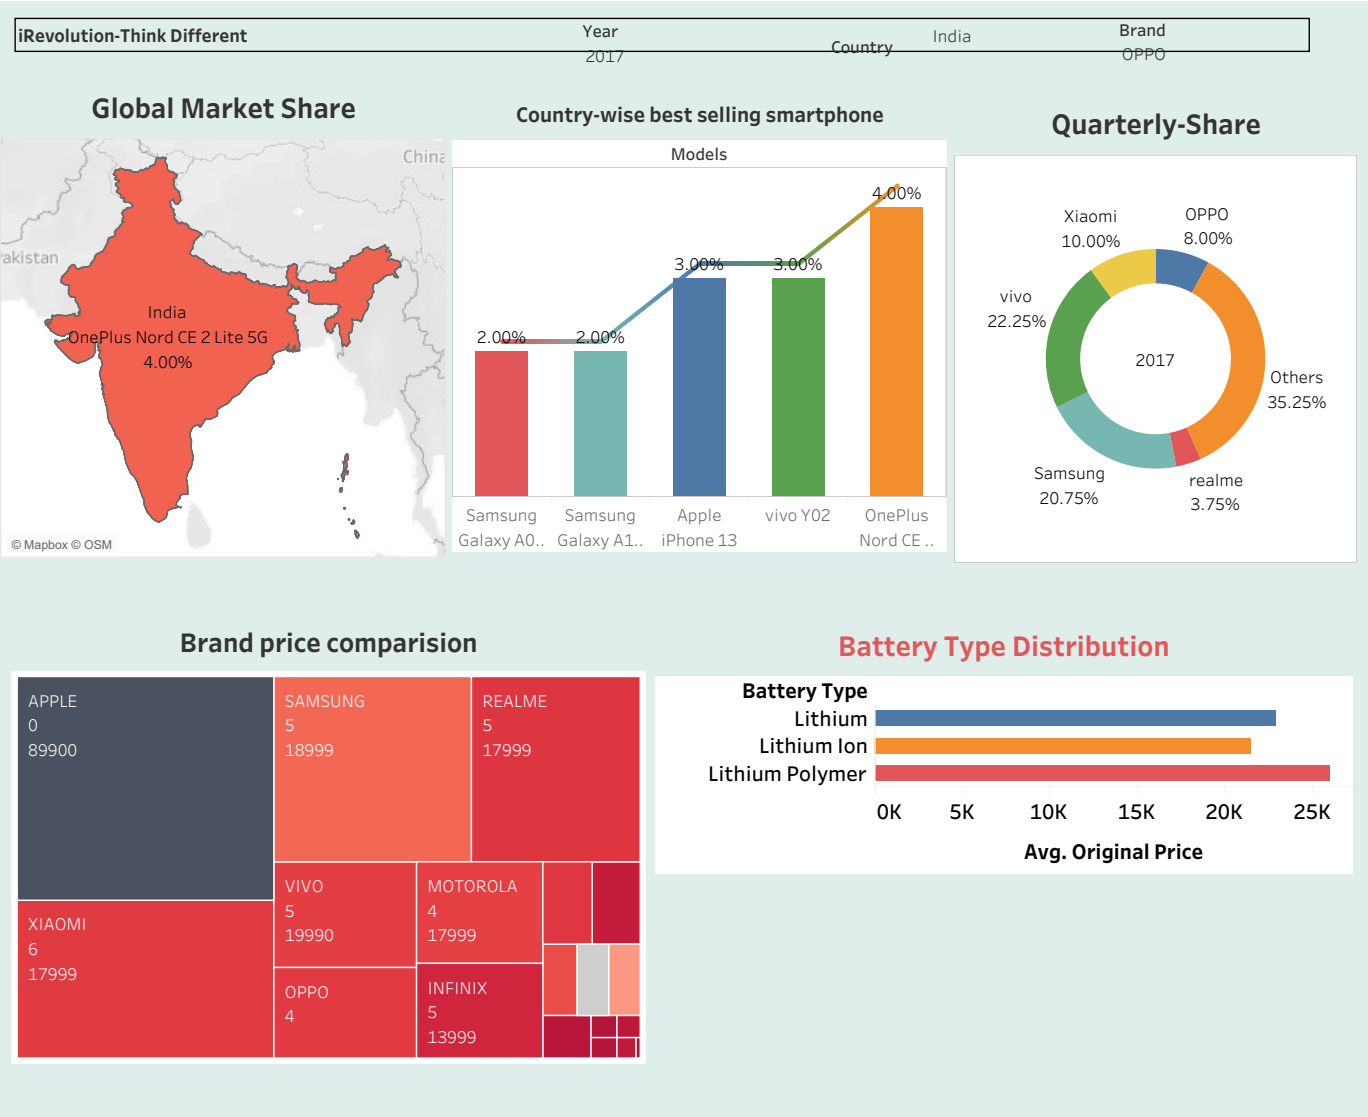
iRevolution-Think Different

Year
2017

Country
India

Brand
OPPO

Global Market Share

China
Pakistan
India
OnePlus Nord CE 2 Lite 5G
4.00%
© Mapbox © OSM

Country-wise best selling smartphone

Models

2.00%
2.00%
3.00%
3.00%
4.00%

Samsung Galaxy A0..
Samsung Galaxy A1..
Apple iPhone 13
vivo Y02
OnePlus Nord CE ..

Quarterly-Share

Xiaomi
10.00%
OPPO
8.00%
vivo
22.25%
2017
Others
35.25%
Samsung
20.75%
realme
3.75%

Brand price comparision

APPLE
0
89900

SAMSUNG
5
18999

REALME
5
17999

XIAOMI
6
17999

VIVO
5
19990

MOTOROLA
4
17999

OPPO
4

INFINIX
5
13999

Battery Type Distribution

| Battery Type |
|---|
| Lithium |
| Lithium Ion |
| Lithium Polymer |

0K 5K 10K 15K 20K 25K

Avg. Original Price